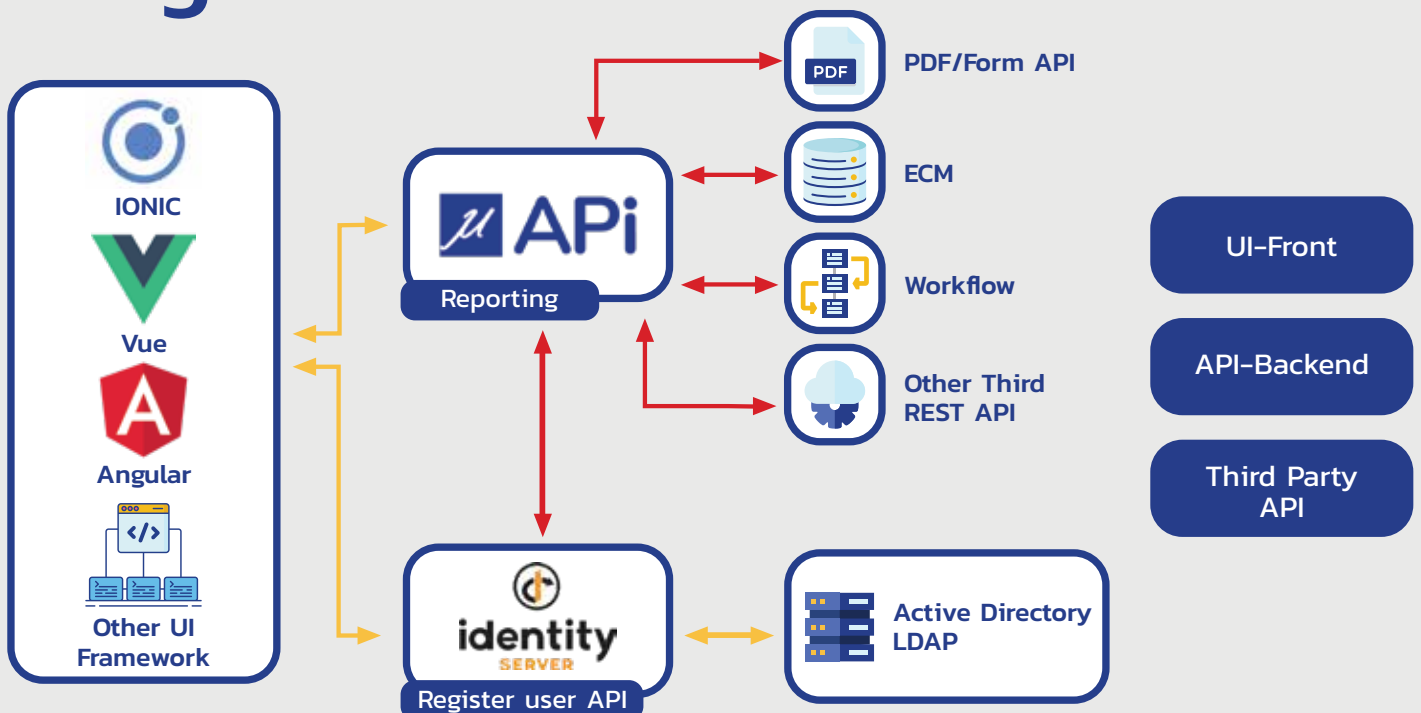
IONIC

Vue

Angular

</>

Other UI Framework

APi

Reporting

PDF

PDF/Form API

ECM

Workflow

Other Third REST API

identity SERVER

Register user API

Active Directory LDAP

UI-Front

API-Backend

Third Party API